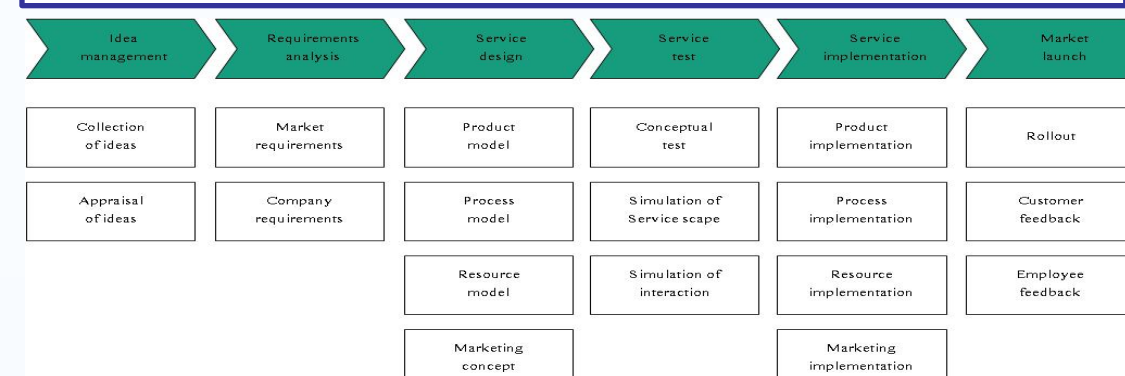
Idea management

Requirements analysis

Service design

Service test

Service implementation

Market launch

Collection of ideas

Appraisal of ideas

Market requirements

Company requirements

Product model

Process model

Resource model

Marketing concept

Conceptual test

Simulation of Service scape

Simulation of interaction

Product implementation

Process implementation

Resource implementation

Marketing implementation

Rollout

Customer feedback

Employee feedback